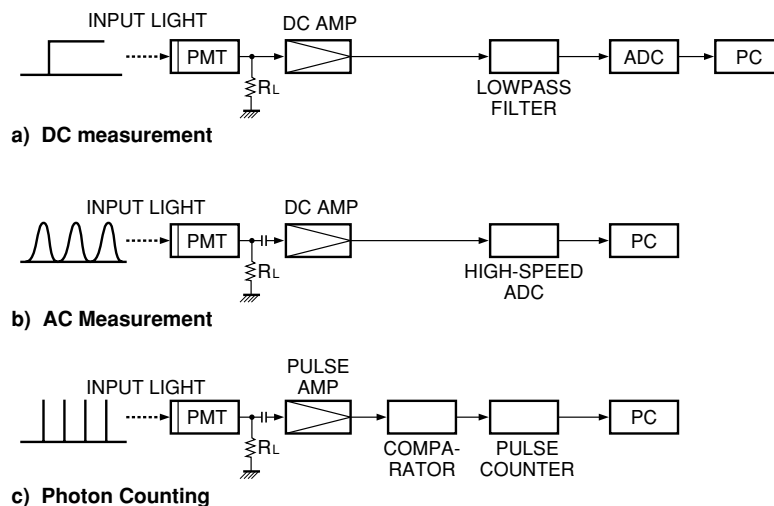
INPUT LIGHT
PMT
DC AMP
LOWPASS FILTER
ADC
PC
$R_L$
a) DC measurement

INPUT LIGHT
PMT
DC AMP
HIGH-SPEED ADC
PC
$R_L$
b) AC Measurement

INPUT LIGHT
PMT
PULSE AMP
COMPARATOR
PULSE COUNTER
PC
$R_L$
c) Photon Counting